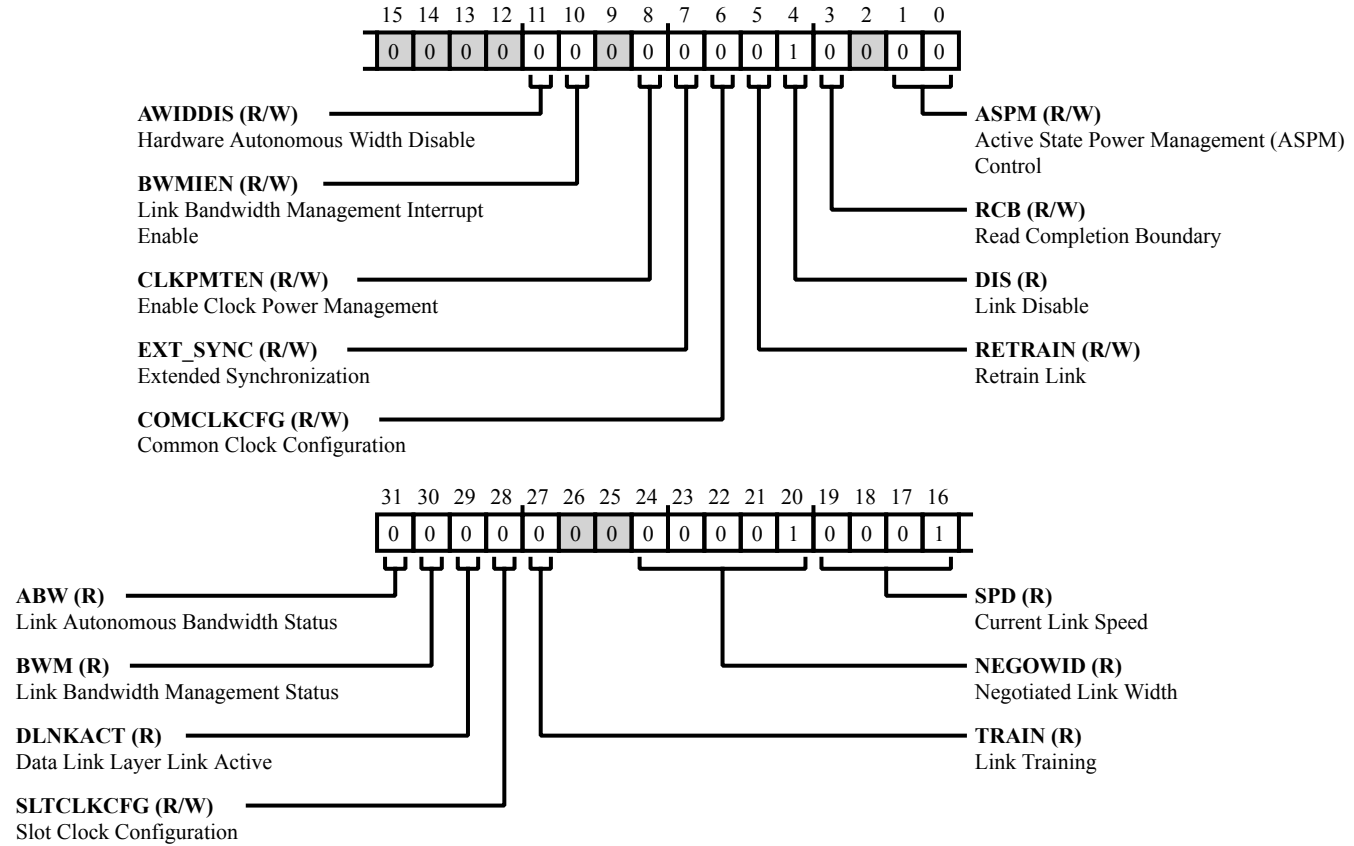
15 14 13 12 11 10 9 8 7 6 5 4 3 2 1 0

0 0 0 0 0 0 0 0 0 0 0 1 0 0 0 0

**AWIDDIS (R/W)**
Hardware Autonomous Width Disable

**BWMIEN (R/W)**
Link Bandwidth Management Interrupt Enable

**CLKPMTEN (R/W)**
Enable Clock Power Management

**EXT_SYNC (R/W)**
Extended Synchronization

**COMCLKCFG (R/W)**
Common Clock Configuration

**ASPM (R/W)**
Active State Power Management (ASPM) Control

**RCB (R/W)**
Read Completion Boundary

**DIS (R)**
Link Disable

**RETRAIN (R/W)**
Retrain Link

31 30 29 28 27 26 25 24 23 22 21 20 19 18 17 16

0 0 0 0 0 0 0 0 0 0 0 1 0 0 0 1

**ABW (R)**
Link Autonomous Bandwidth Status

**BWM (R)**
Link Bandwidth Management Status

**DLNKACT (R)**
Data Link Layer Link Active

**SLTCLKCFG (R/W)**
Slot Clock Configuration

**SPD (R)**
Current Link Speed

**NEGOWID (R)**
Negotiated Link Width

**TRAIN (R)**
Link Training